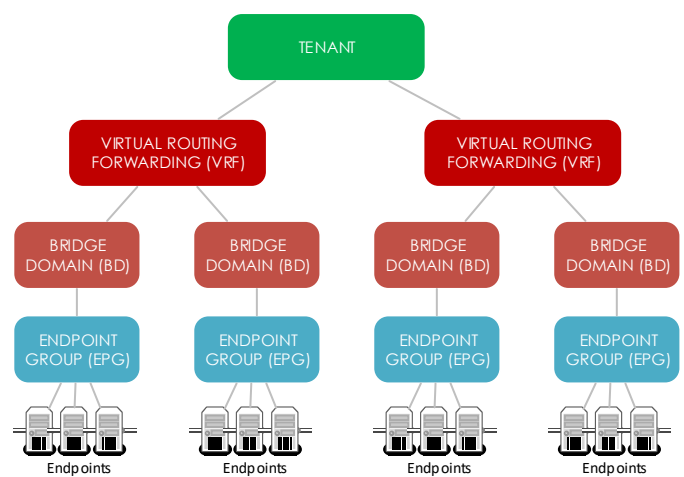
TENANT

VIRTUAL ROUTING FORWARDING (VRF)

VIRTUAL ROUTING FORWARDING (VRF)

BRIDGE DOMAIN (BD)

BRIDGE DOMAIN (BD)

BRIDGE DOMAIN (BD)

BRIDGE DOMAIN (BD)

ENDPOINT GROUP (EPG)

ENDPOINT GROUP (EPG)

ENDPOINT GROUP (EPG)

ENDPOINT GROUP (EPG)

Endpoints

Endpoints

Endpoints

Endpoints